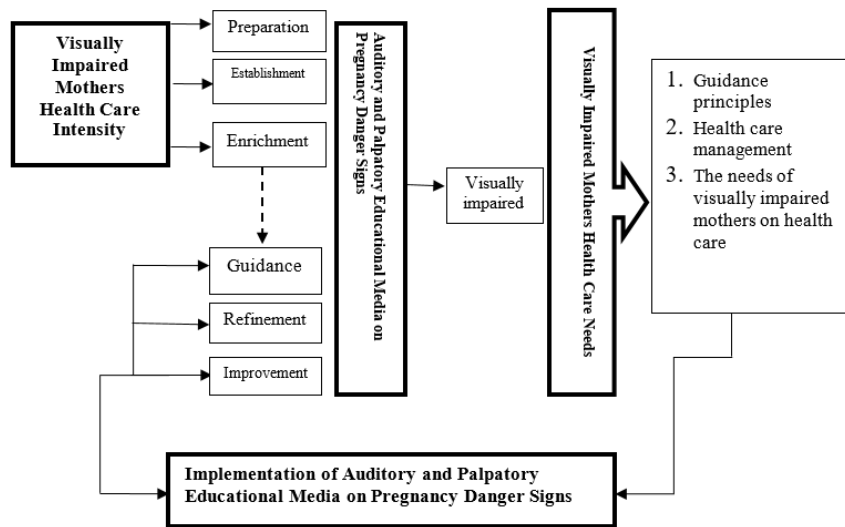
Visually Impaired Mothers Health Care Intensity

Preparation

Establishment

Enrichment

Guidance

Refinement

Improvement

Auditory and Palpatory Educational Media on Pregnancy Danger Signs

Visually impaired

Visually Impaired Mothers Health Care Needs

1. Guidance principles
2. Health care management
3. The needs of visually impaired mothers on health care

Implementation of Auditory and Palpatory Educational Media on Pregnancy Danger Signs